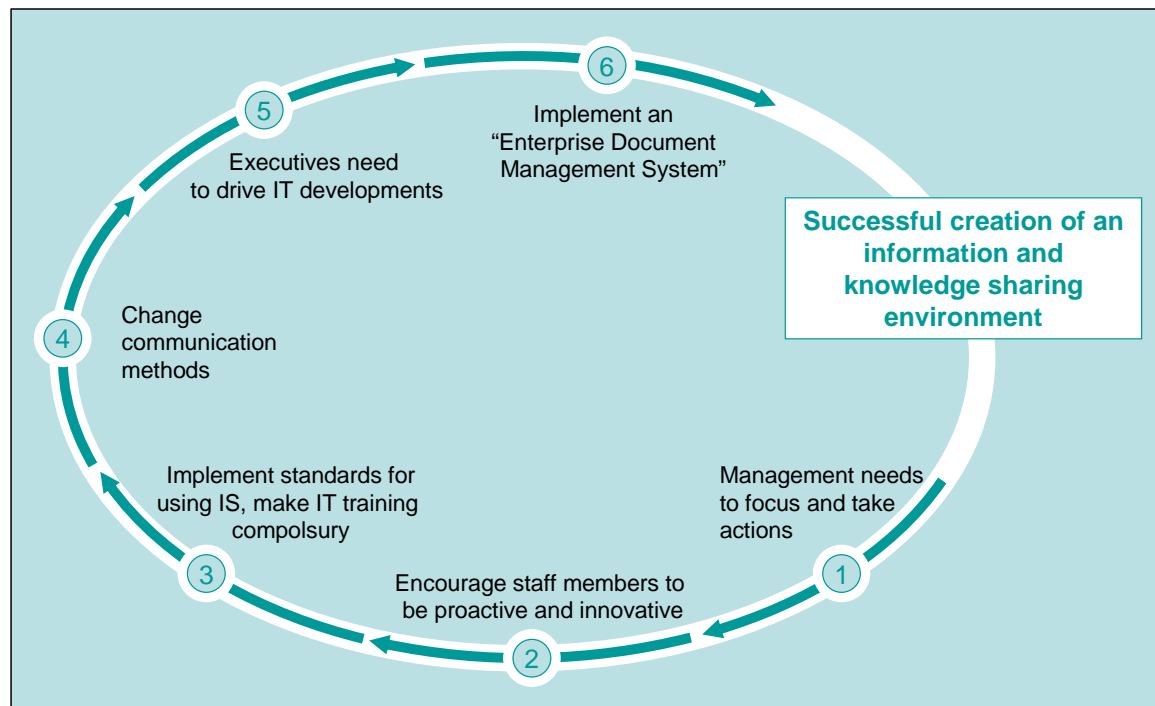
6

Implement an "Enterprise Document Management System"

5

Executives need to drive IT developments

Successful creation of an information and knowledge sharing environment

4

Change communication methods

Implement standards for using IS, make IT training compolsury

3

Management needs to focus and take actions

1

Encourage staff members to be proactive and innovative

2